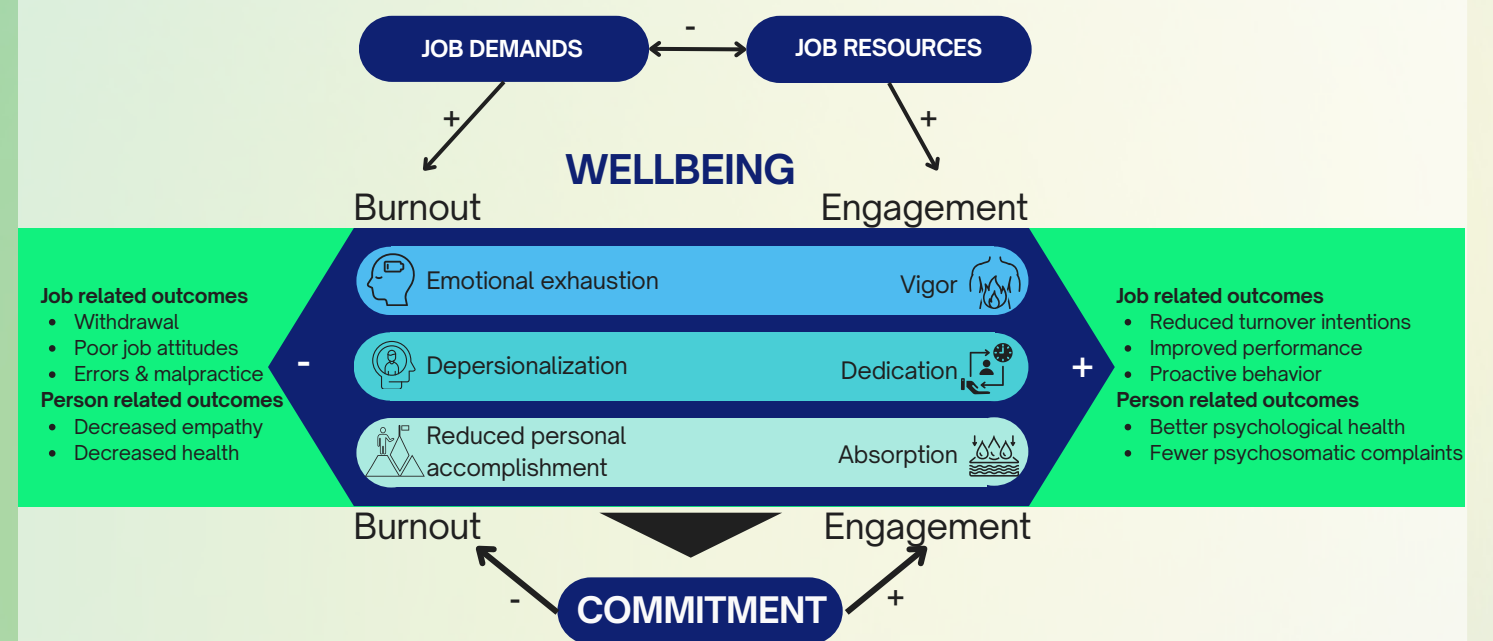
JOB DEMANDS

-

JOB RESOURCES

+

+

WELLBEING

Burnout

Engagement

Job related outcomes
- Withdrawal
- Poor job attitudes
- Errors & malpractice

Person related outcomes
- Decreased empathy
- Decreased health

-

Emotional exhaustion

Vigor

Depersionalization

Dedication

Reduced personal accomplishment

Absorption

+

Job related outcomes
- Reduced turnover intentions
- Improved performance
- Proactive behavior

Person related outcomes
- Better psychological health
- Fewer psychosomatic complaints

Burnout

Engagement

-

COMMITMENT

+